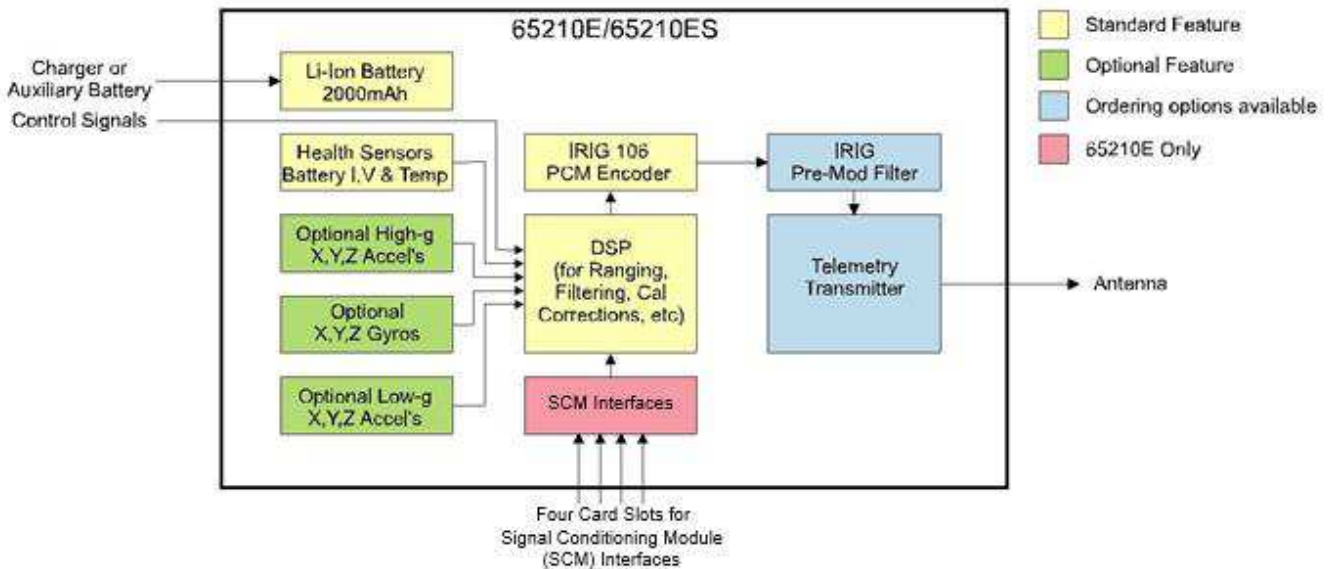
65210E/65210ES

Charger or Auxiliary Battery

Control Signals

Li-Ion Battery 2000mAh

Health Sensors Battery I,V & Temp

Optional High-g X,Y,Z Accel's

Optional X,Y,Z Gyros

Optional Low-g X,Y,Z Accel's

IRIG 106 PCM Encoder

DSP (for Ranging, Filtering, Cal Corrections, etc)

SCM Interfaces

IRIG Pre-Mod Filter

Telemetry Transmitter

Antenna

Four Card Slots for Signal Conditioning Module (SCM) Interfaces

Standard Feature

Optional Feature

Ordering options available

65210E Only